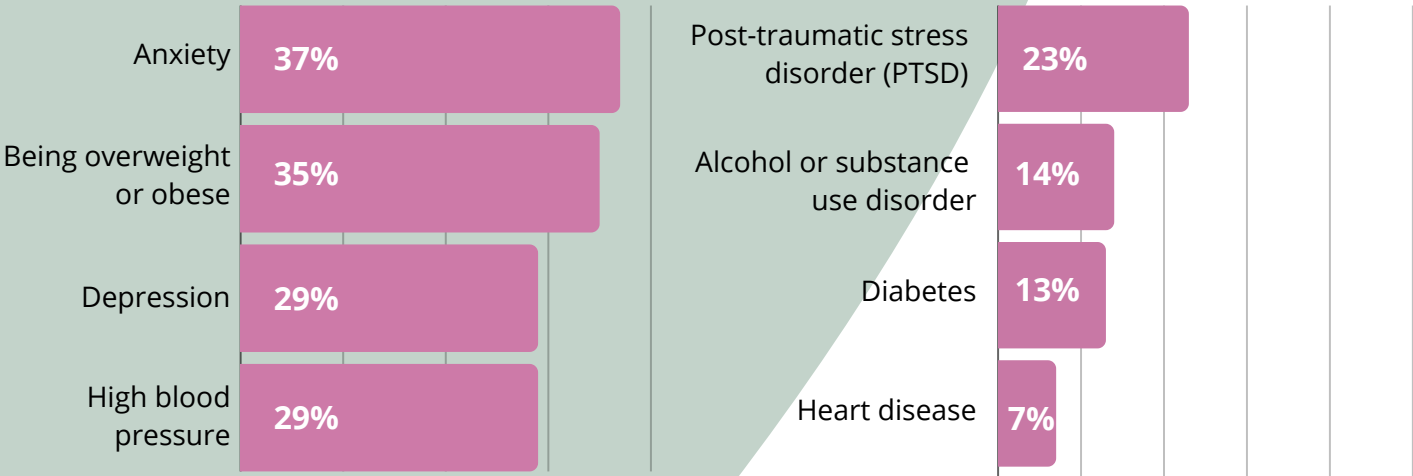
| | |
|---|---|
| Anxiety | 37% |
| Being overweight or obese | 35% |
| Depression | 29% |
| High blood pressure | 29% |

| | |
|---|---|
| Post-traumatic stress disorder (PTSD) | 23% |
| Alcohol or substance use disorder | 14% |
| Diabetes | 13% |
| Heart disease | 7% |